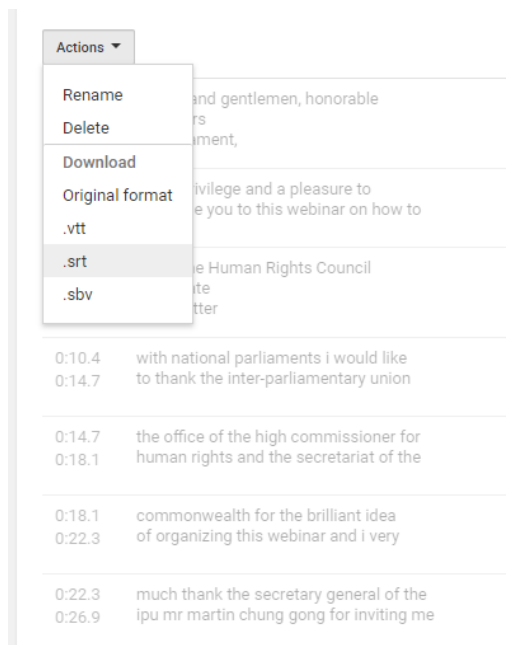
Actions ▾

Rename
Delete
Download
Original format
.vtt
.srt
.sbv

and gentlemen, honorable
rs
ment,

ivilege and a pleasure to
e you to this webinar on how to

e Human Rights Council
te
tter

0:10.4
0:14.7
with national parliaments i would like to thank the inter-parliamentary union

0:14.7
0:18.1
the office of the high commissioner for human rights and the secretariat of the

0:18.1
0:22.3
commonwealth for the brilliant idea of organizing this webinar and i very

0:22.3
0:26.9
much thank the secretary general of the ipu mr martin chung gong for inviting me